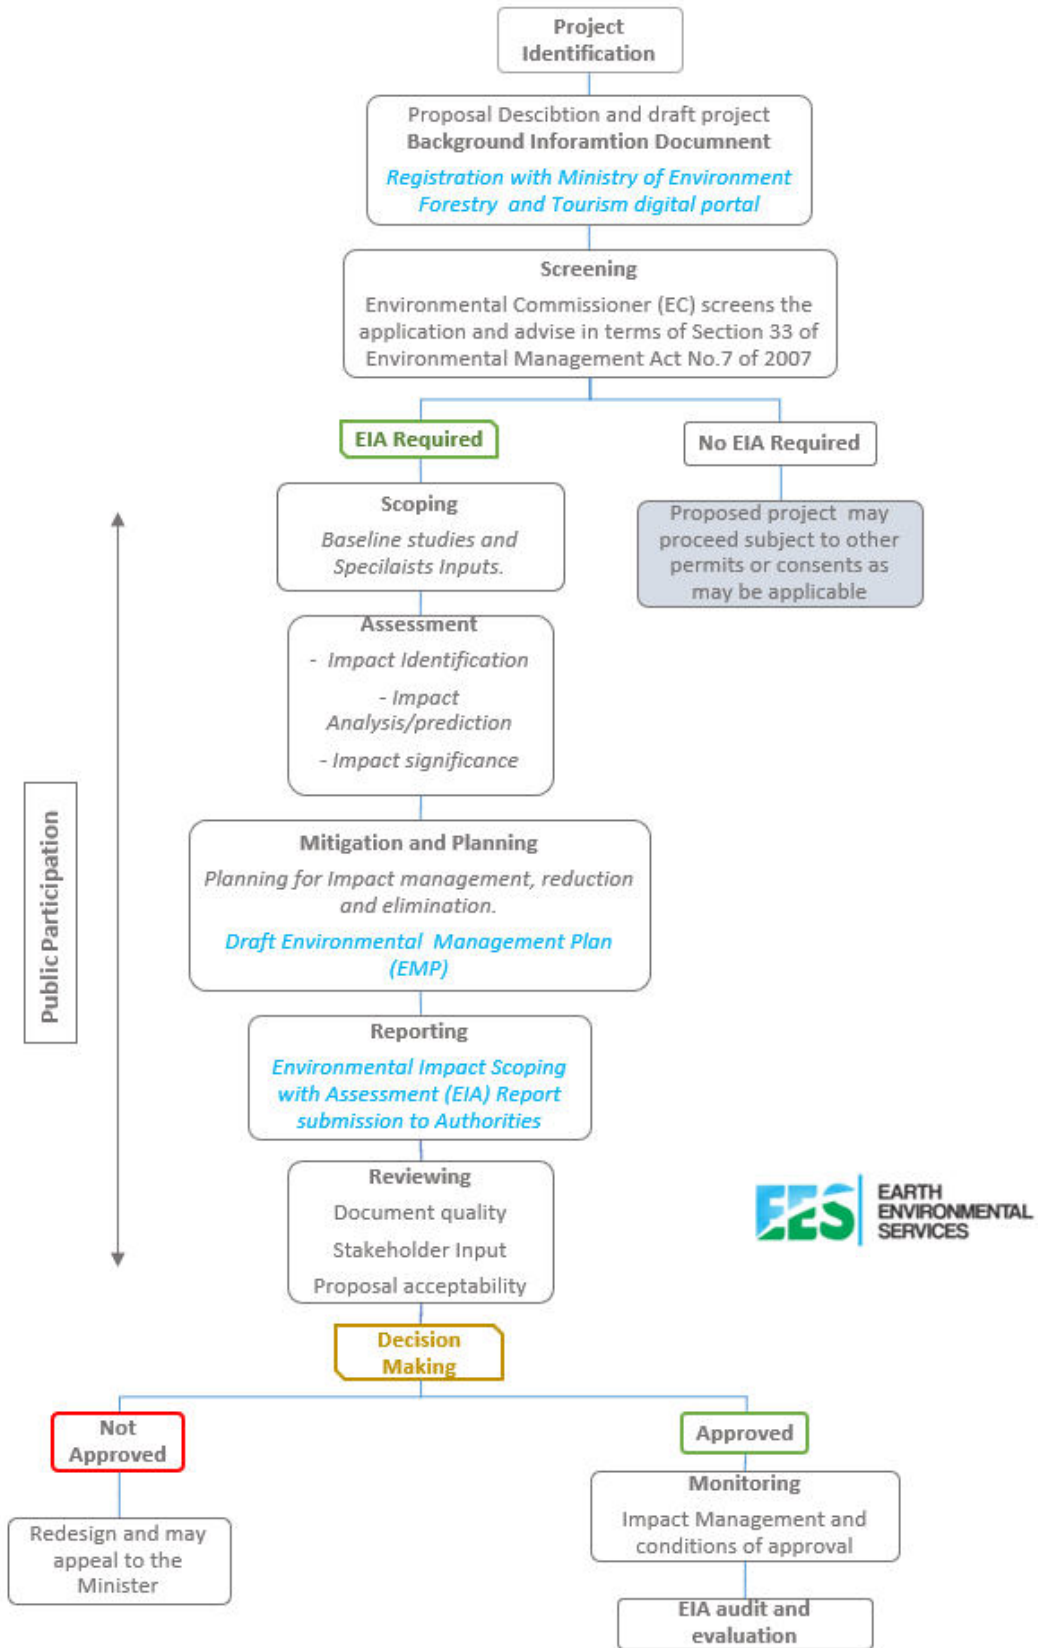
Project Identification

Proposal Descibtion and draft project
Background Inforamtion Docunment
Registration with Ministry of Environment Forestry and Tourism digital portal

Screening
Environmental Commissioner (EC) screens the application and advise in terms of Section 33 of Environmental Management Act No.7 of 2007

EIA Required

No EIA Required

Proposed project may proceed subject to other permits or consents as may be applicable

Public Participation

Scoping
Baseline studies and Specilaists Inputs.

Assessment
- Impact Identification
- Impact Analysis/prediction
- Impact significance

Mitigation and Planning
Planning for Impact management, reduction and elimination.
Draft Environmental Management Plan (EMP)

Reporting
Environmental Impact Scoping with Assessment (EIA) Report submission to Authorities

Reviewing
Document quality
Stakeholder Input
Proposal acceptability

EES EARTH ENVIRONMENTAL SERVICES

Decision Making

Not Approved

Redesign and may appeal to the Minister

Approved

Monitoring
Impact Management and conditions of approval

EIA audit and evaluation